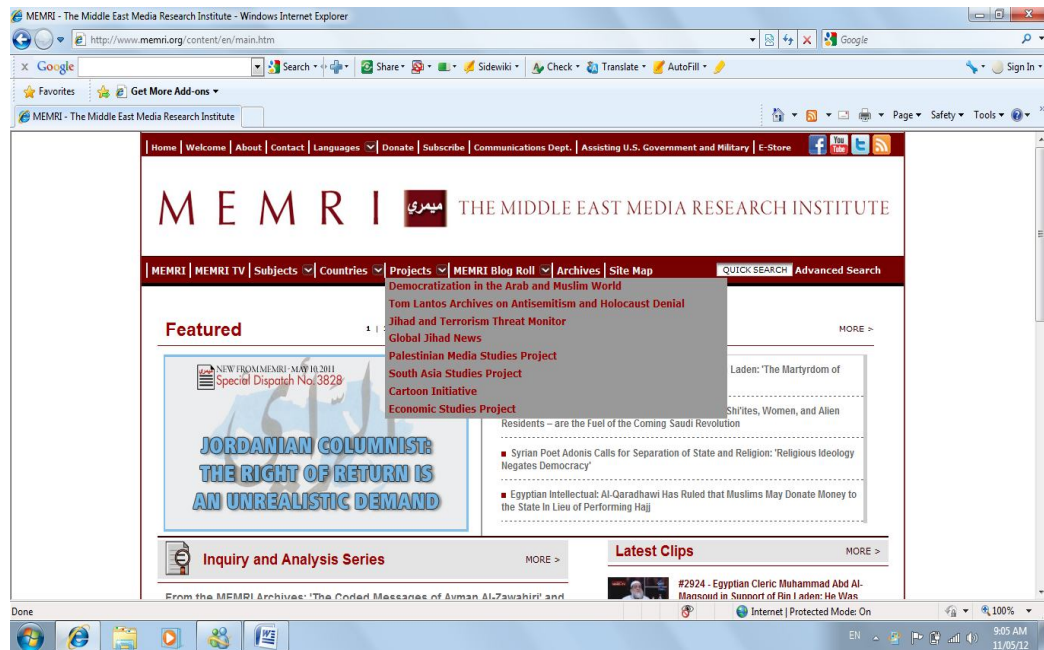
MEMRI - The Middle East Media Research Institute - Windows Internet Explorer

http://www.memri.org/content/en/main.htm

Google

x Google

Search

Share

Sidewiki

Check

Translate

AutoFill

Sign In

Favorites

Get More Add-ons

MEMRI - The Middle East Media Research Institute

Page ▾ Safety ▾ Tools ▾

Home | Welcome | About | Contact | Languages | Donate | Subscribe | Communications Dept. | Assisting U.S. Government and Military | E-Store

M E M R I ميمري THE MIDDLE EAST MEDIA RESEARCH INSTITUTE

MEMRI | MEMRI TV | Subjects | Countries | Projects | MEMRI Blog Roll | Archives | Site Map QUICK SEARCH Advanced Search

Democratization in the Arab and Muslim World
Tom Lantos Archives on Antisemitism and Holocaust Denial
Jihad and Terrorism Threat Monitor
Global Jihad News
Palestinian Media Studies Project
South Asia Studies Project
Cartoon Initiative
Economic Studies Project

Featured 1 |

MORE >

NEW FROM MEMRI - MAY 10, 2011
Special Dispatch No. 3828

JORDANIAN COLUMNIST: THE RIGHT OF RETURN IS AN UNREALISTIC DEMAND

Laden: 'The Martyrdom of

Shi'ites, Women, and Alien Residents – are the Fuel of the Coming Saudi Revolution

Syrian Poet Adonis Calls for Separation of State and Religion: 'Religious Ideology Negates Democracy'

Egyptian Intellectual: Al-Qaradhawi Has Ruled that Muslims May Donate Money to the State In Lieu of Performing Hajj

Inquiry and Analysis Series MORE >

Latest Clips MORE >

From the MEMRI Archives: 'The Coded Messages of Ayman Al-Zawahiri' and

#2924 - Egyptian Cleric Muhammad Abd Al-Maqsoud in Support of Bin Laden: He Was

Done

Internet | Protected Mode: On

100%

EN

9:05 AM
11/05/12